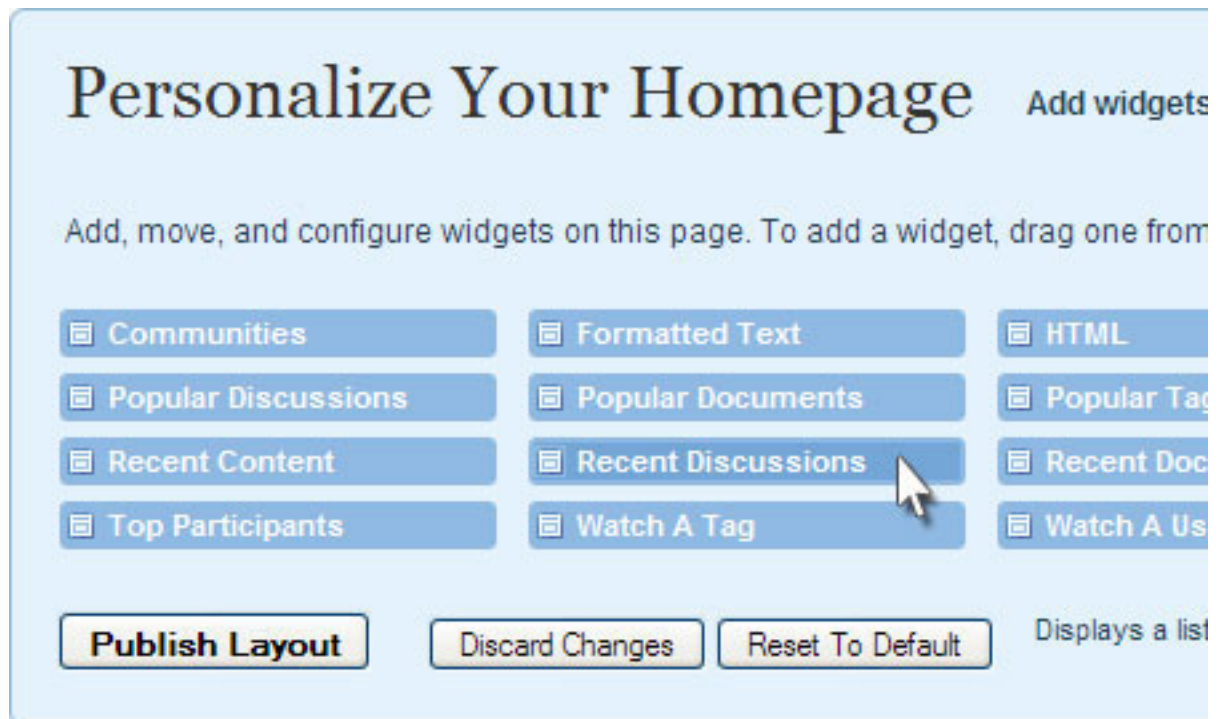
Personalize Your Homepage Add widgets

Add, move, and configure widgets on this page. To add a widget, drag one from

| Communities | Formatted Text | HTML |
|---|---|---|
| Popular Discussions | Popular Documents | Popular Tag |
| Recent Content | Recent Discussions | Recent Doc |
| Top Participants | Watch A Tag | Watch A Us |

Publish Layout Discard Changes Reset To Default Displays a list